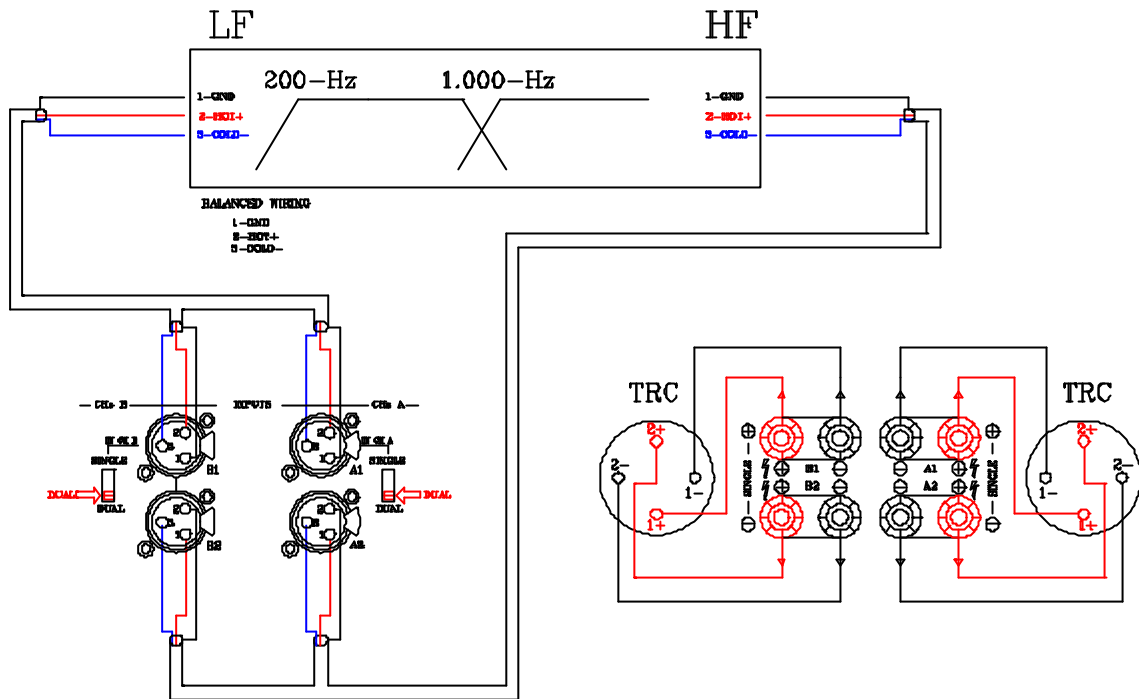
LF

HF

200-Hz

1.000-Hz

1-GND
2-HOT+
3-COLD-

1-GND
2-HOT+
3-COLD-

BALANCED WIRING
1-GND
2-HOT+
3-COLD-

— CH B

INPUTS

CH A —

2
3
1
B1

2
3
1
A1

SINGLE

SINGLE

DUAL

DUAL

DUAL

DUAL

2
3
1
B2

2
3
1
A2

TRC

TRC

2+

2-

1-

1+

SINGLE

B1

B2

A1

A2

SINGLE

2+

2-

1-

1+